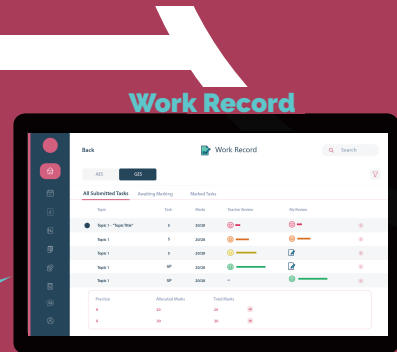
Work Record

Back

Work Record

Search

AES

GES

All Submitted Tasks

Awaiting Marking

Marked Tasks

| Topic | Task | Marks | Teacher Review | My Review |
|---|---|---|---|---|
| Topic 1 - "Topic Title" | 3 | 20/20 | | |
| Topic 1 | 5 | 20/20 | | |
| Topic 1 | 3 | 20/20 | | |
| Topic 1 | EP | 20/20 | | |
| Topic 1 | EP | 20/20 | -- | |

| Practice | Allocated Marks | Total Marks |
|---|---|---|
| 6 | 22 | 26 |
| 6 | 20 | 26 |